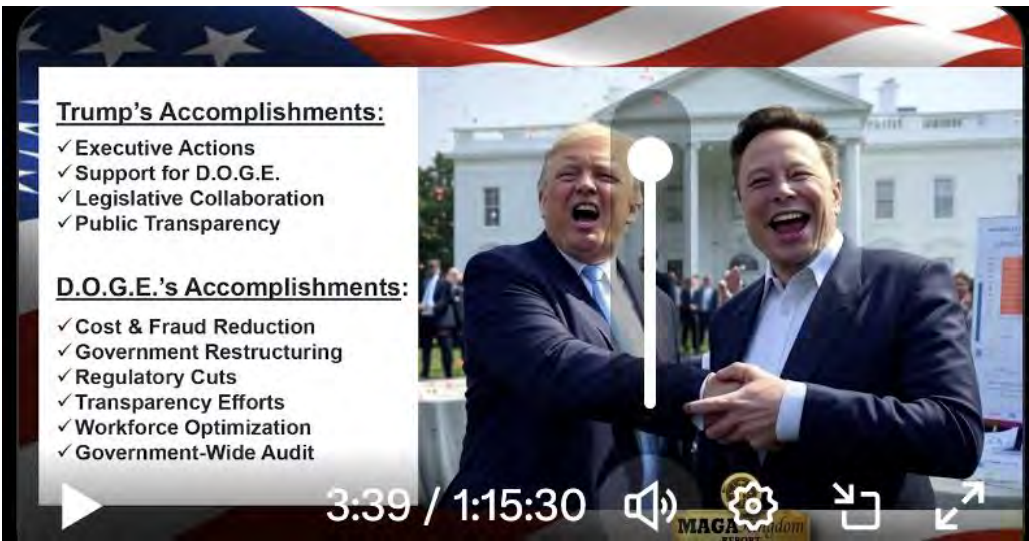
Trump's Accomplishments:
✓ Executive Actions
✓ Support for D.O.G.E.
✓ Legislative Collaboration
✓ Public Transparency

D.O.G.E.'s Accomplishments:
✓ Cost & Fraud Reduction
✓ Government Restructuring
✓ Regulatory Cuts
✓ Transparency Efforts
✓ Workforce Optimization
✓ Government-Wide Audit

3:39 / 1:15:30

MAGA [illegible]
REPORT